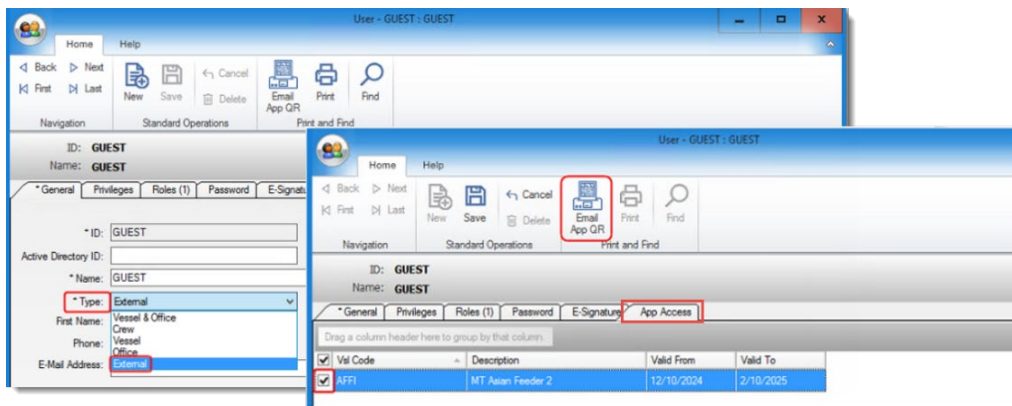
User - GUEST : GUEST

Home Help

Back Next
First Last
Navigation

New Save Cancel Delete
Standard Operations

Email App QR Print Find
Print and Find

ID: GUEST
Name: GUEST

* General Privileges Roles (1) Password E-Signatu

* ID: GUEST
Active Directory ID:
* Name: GUEST
* Type: External
First Name: Vessel & Office
Crew
Phone: Vessel
Office
E-Mail Address: External

User - GUEST : GUEST

Home Help

Back Next
First Last
Navigation

New Save Cancel Delete
Standard Operations

Email App QR Print Find
Print and Find

ID: GUEST
Name: GUEST

* General Privileges Roles (1) Password E-Signature App Access

Drag a column header here to group by that column.

| | Vsl Code | Description | Valid From | Valid To |
|---|---|---|---|---|
| ☑ | AFFI | MT Asian Feeder 2 | 12/10/2024 | 2/10/2025 |